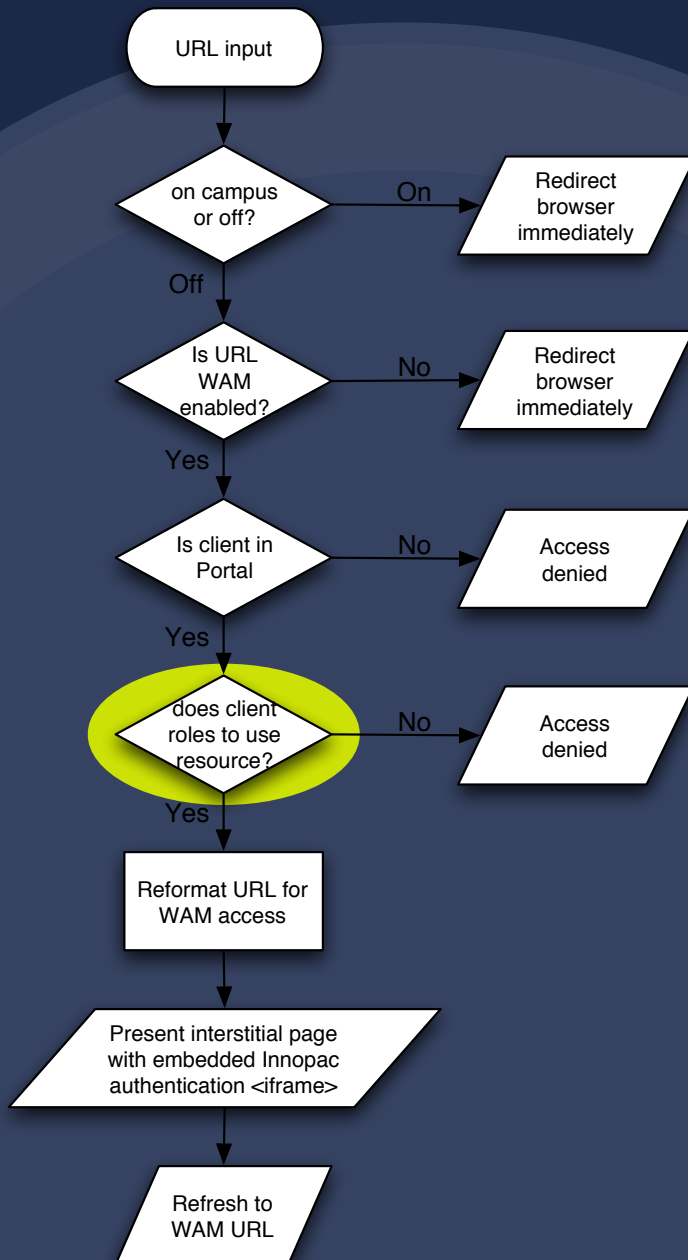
URL input

on campus or off?

On

Redirect browser immediately

Off

Is URL WAM enabled?

No

Redirect browser immediately

Yes

Is client in Portal

No

Access denied

Yes

does client roles to use resource?

No

Access denied

Yes

Reformat URL for WAM access

Present interstitial page with embedded Innopac authentication <iframe>

Refresh to WAM URL